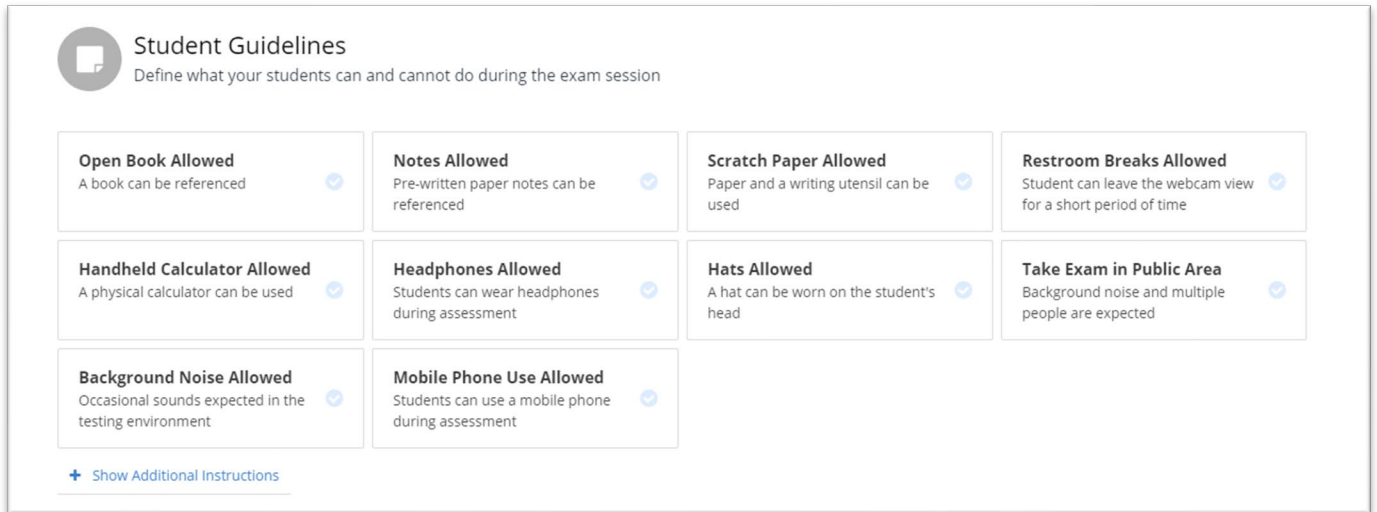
Student Guidelines
Define what your students can and cannot do during the exam session

Open Book Allowed
A book can be referenced

Notes Allowed
Pre-written paper notes can be referenced

Scratch Paper Allowed
Paper and a writing utensil can be used

Restroom Breaks Allowed
Student can leave the webcam view for a short period of time

Handheld Calculator Allowed
A physical calculator can be used

Headphones Allowed
Students can wear headphones during assessment

Hats Allowed
A hat can be worn on the student's head

Take Exam in Public Area
Background noise and multiple people are expected

Background Noise Allowed
Occasional sounds expected in the testing environment

Mobile Phone Use Allowed
Students can use a mobile phone during assessment

+ Show Additional Instructions